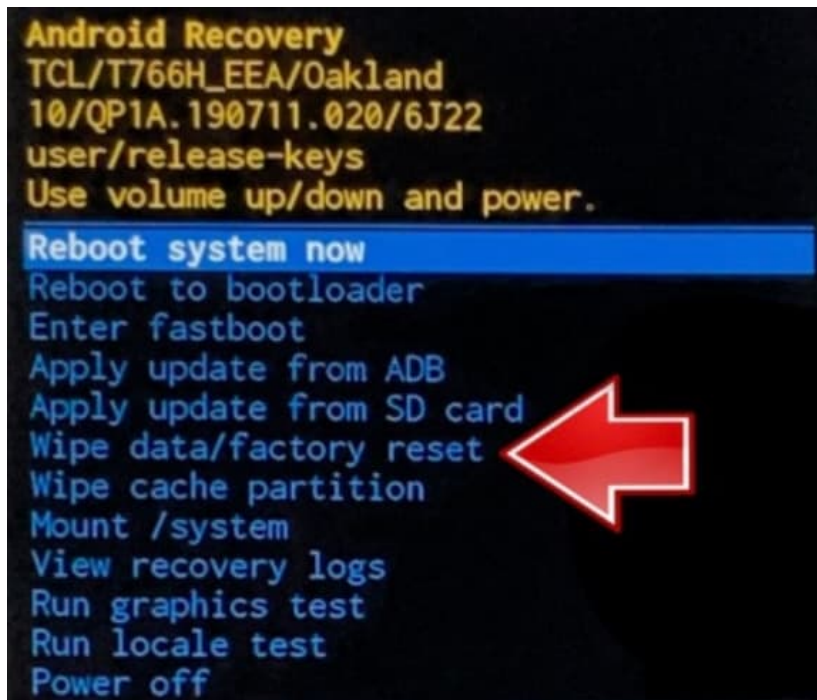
Android Recovery
TCL/T766H_EEA/Oakland
10/QP1A.190711.020/6J22
user/release-keys
Use volume up/down and power.

Reboot system now
Reboot to bootloader
Enter fastboot
Apply update from ADB
Apply update from SD card
Wipe data/factory reset
Wipe cache partition
Mount /system
View recovery logs
Run graphics test
Run locale test
Power off